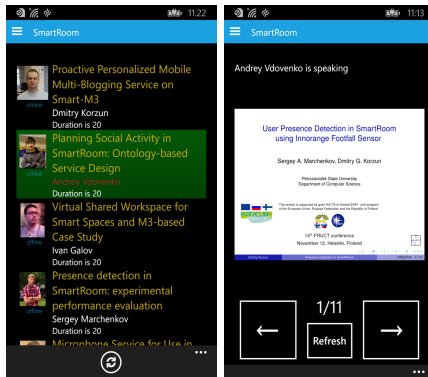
11:22

SmartRoom

Proactive Personalized Mobile Multi-Blogging Service on Smart-M3
online
Dmitry Korzun
Duration is 20

Planning Social Activity in SmartRoom: Ontology-based Service Design
online
Andrey Vdovenko
Duration is 20

Virtual Shared Workspace for Smart Spaces and M3-based Case Study
offline
Ivan Galov
Duration is 20

Presence detection in SmartRoom: experimental performance evaluation
offline
Sergey Marchenkov
Duration is 20

Microphone Service for Use in

11:13

SmartRoom

Andrey Vdovenko is speaking

User Presence Detection in SmartRoom using Innorange Footfall Sensor

Sergey A. Marchenkov, Dmitry G. Korzun

Petrozavodsk State University
Department of Computer Science

This project is supported by grant KA179 of Karelia ENPI CBC programme, which is co-funded by the European Union, Russian Federation and the Republic of Finland

14th FRUCT conference
November 12, Helsinki, Finland

1/11

Refresh